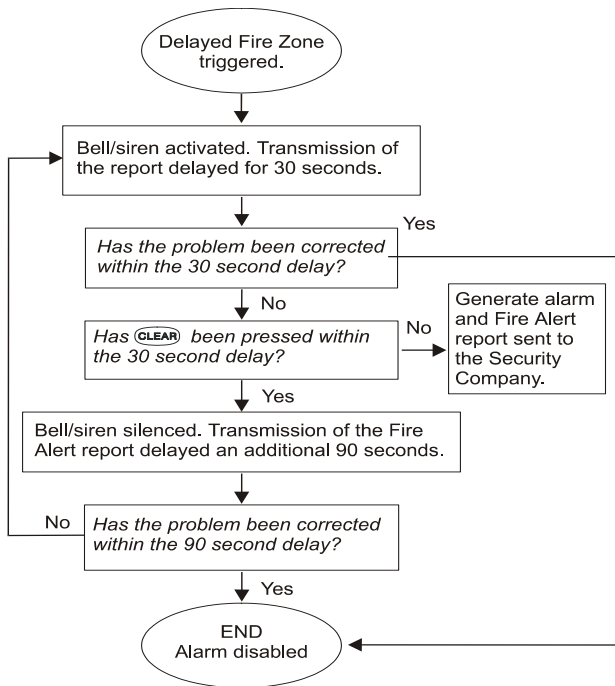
Delayed Fire Zone triggered.

Bell/siren activated. Transmission of the report delayed for 30 seconds.

Yes

Has the problem been corrected within the 30 second delay?

No

Has CLEAR been pressed within the 30 second delay?

No

Generate alarm and Fire Alert report sent to the Security Company.

Yes

Bell/siren silenced. Transmission of the Fire Alert report delayed an additional 90 seconds.

No

Has the problem been corrected within the 90 second delay?

Yes

END
Alarm disabled